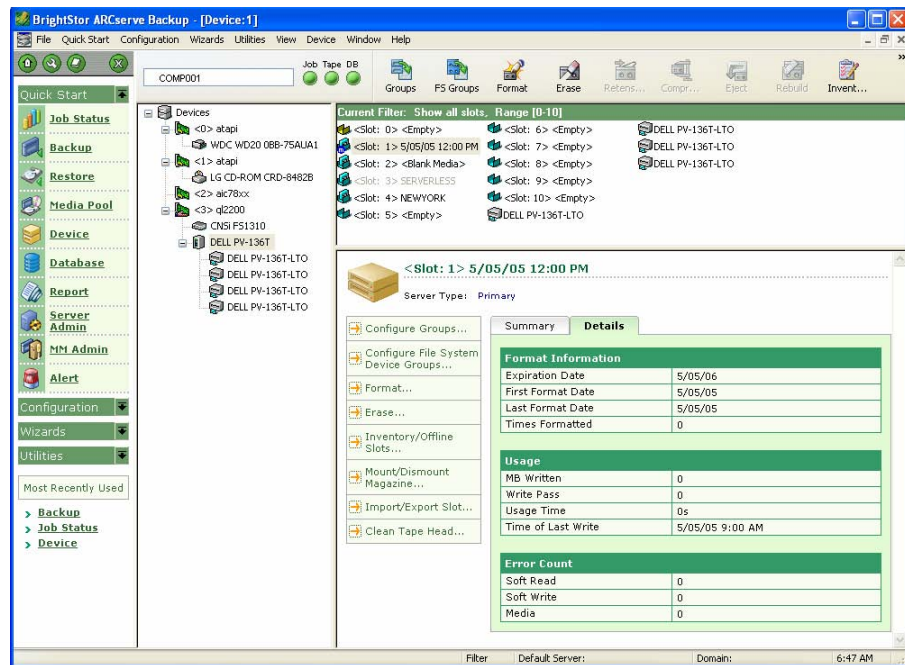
BrightStor ARCserve Backup - [Device:1]

File Quick Start Configuration Wizards Utilities View Device Window Help

COMP001

Job Tape DB

Groups FS Groups Format Erase Retens... Compr... Eject Rebuild Invent...

Quick Start

Job Status
Backup
Restore
Media Pool
Device
Database
Report
Server Admin
MM Admin
Alert

Configuration
Wizards
Utilities

Most Recently Used

> Backup
> Job Status
> Device

Devices
<0> atapi
WDC WD20 0BB-75AUA1
<1> atapi
LG CD-ROM CRD-8482B
<2> aic78xx
<3> ql2200
CNSi FS1310
DELL PV-136T
DELL PV-136T-LTO
DELL PV-136T-LTO
DELL PV-136T-LTO
DELL PV-136T-LTO

Current Filter: Show all slots, Range [0-10]

<Slot: 0> <Empty>
<Slot: 1> 5/05/05 12:00 PM
<Slot: 2> <Blank Media>
<Slot: 3> SERVERLESS
<Slot: 4> NEWYORK
<Slot: 5> <Empty>
<Slot: 6> <Empty>
<Slot: 7> <Empty>
<Slot: 8> <Empty>
<Slot: 9> <Empty>
<Slot: 10> <Empty>
DELL PV-136T-LTO
DELL PV-136T-LTO
DELL PV-136T-LTO
DELL PV-136T-LTO

<Slot: 1> 5/05/05 12:00 PM

Server Type: Primary

Configure Groups...
Configure File System Device Groups...
Format...
Erase...
Inventory/Offline Slots...
Mount/Dismount Magazine...
Import/Export Slot...
Clean Tape Head...

Summary Details

| Format Information | |
|---|---|
| Expiration Date | 5/05/06 |
| First Format Date | 5/05/05 |
| Last Format Date | 5/05/05 |
| Times Formatted | 0 |

| Usage | |
|---|---|
| MB Written | 0 |
| Write Pass | 0 |
| Usage Time | 0s |
| Time of Last Write | 5/05/05 9:00 AM |

| Error Count | |
|---|---|
| Soft Read | 0 |
| Soft Write | 0 |
| Media | 0 |

Filter Default Server: Domain: 6:47 AM